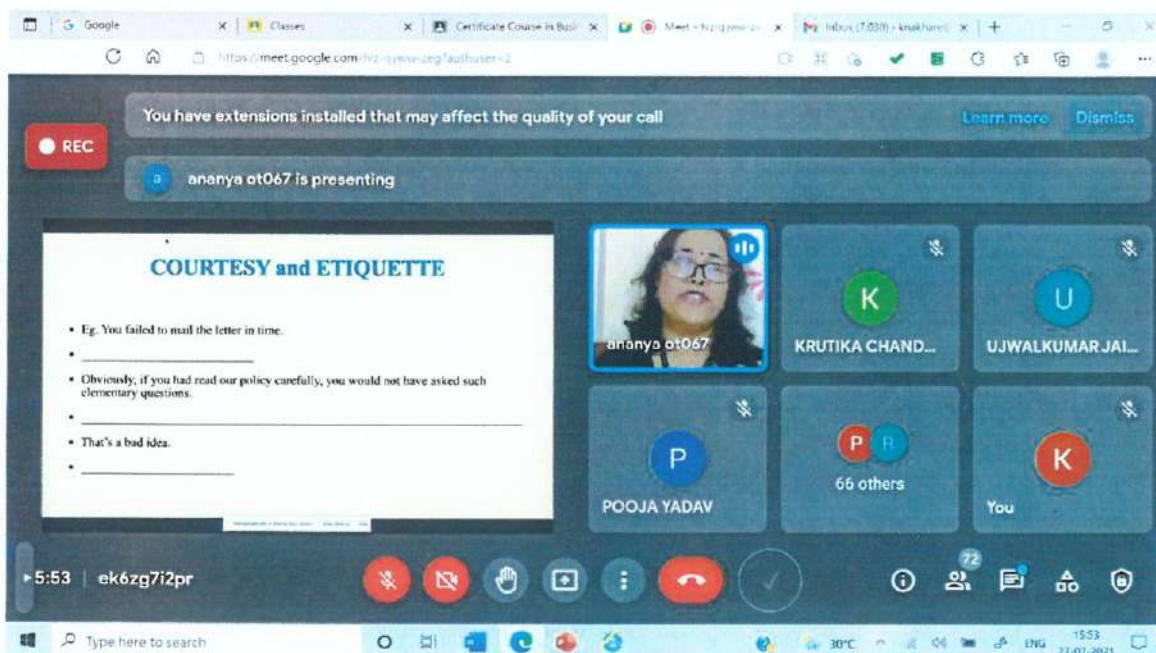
Google | Classes | Certificate Course in Busi | Meet - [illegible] | Inbox (7,030) - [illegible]

https://meet.google.com/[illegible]

You have extensions installed that may affect the quality of your call

Learn more

Dismiss

REC

a

ananya ot067 is presenting

COURTESY and ETIQUETTE

• Eg. You failed to mail the letter in time.

• ____________________

• Obviously, if you had read our policy carefully, you would not have asked such elementary questions.

• ____________________

• That's a bad idea.

• ____________________

ananya ot067

K

KRUTIKA CHAND...

U

UJWALKUMAR JAI...

P

POOJA YADAV

P R

66 others

K

You

5:53 | ek6zg7i2pr

72

Type here to search

30°C

ENG

15:53

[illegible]